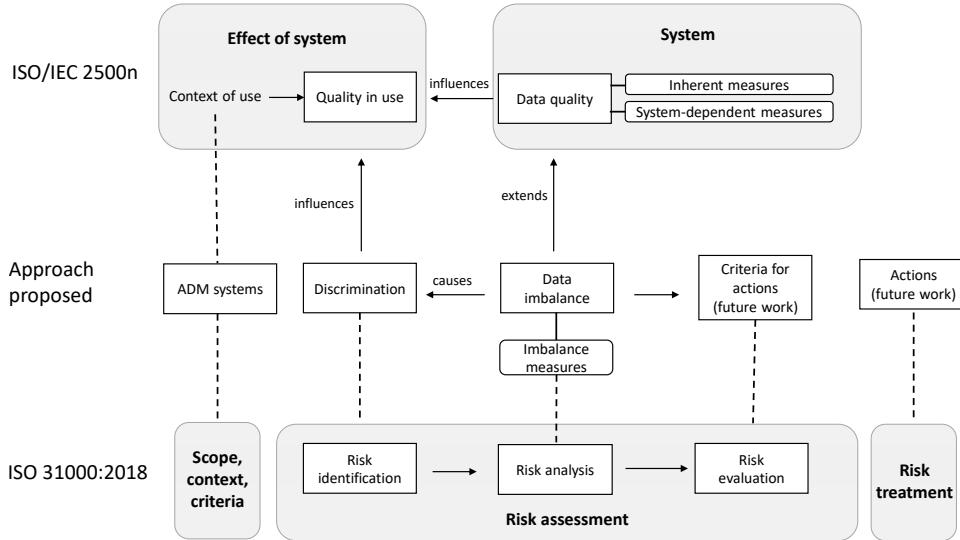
ISO/IEC 2500n

Effect of system

Context of use

Quality in use

influences

System

Data quality

Inherent measures

System-dependent measures

influences

extends

Approach proposed

ADM systems

Discrimination

causes

Data imbalance

Criteria for actions (future work)

Actions (future work)

Imbalance measures

ISO 31000:2018

Scope, context, criteria

Risk identification

Risk analysis

Risk evaluation

Risk assessment

Risk treatment